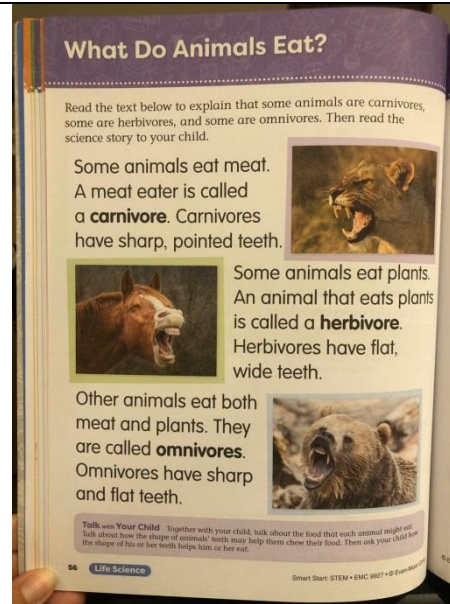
What Do Animals Eat?

Read the text below to explain that some animals are carnivores, some are herbivores, and some are omnivores. Then read the science story to your child.

Some animals eat meat. A meat eater is called a **carnivore**. Carnivores have sharp, pointed teeth.

Some animals eat plants. An animal that eats plants is called a **herbivore**. Herbivores have flat, wide teeth.

Other animals eat both meat and plants. They are called **omnivores**. Omnivores have sharp and flat teeth.

Talk with Your Child Together with your child, talk about the food that each animal might eat. Talk about how the shape of animals' teeth may help them chew their food. Then ask your child how the shape of his or her teeth helps him or her eat.

56 Life Science

Smart Start: STEM • EMC 9927 • © Evan-Moor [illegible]